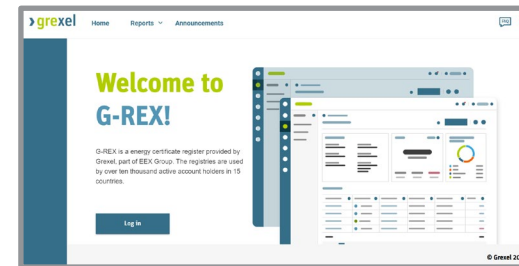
grexel

Home

Reports

Announcements

Welcome to G-REX!

G-REX is a energy certificate register provided by Grexel, part of EEX Group. The registries are used by over ten thousand active account holders in 15 countries.

Log in

© Grexel 2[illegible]